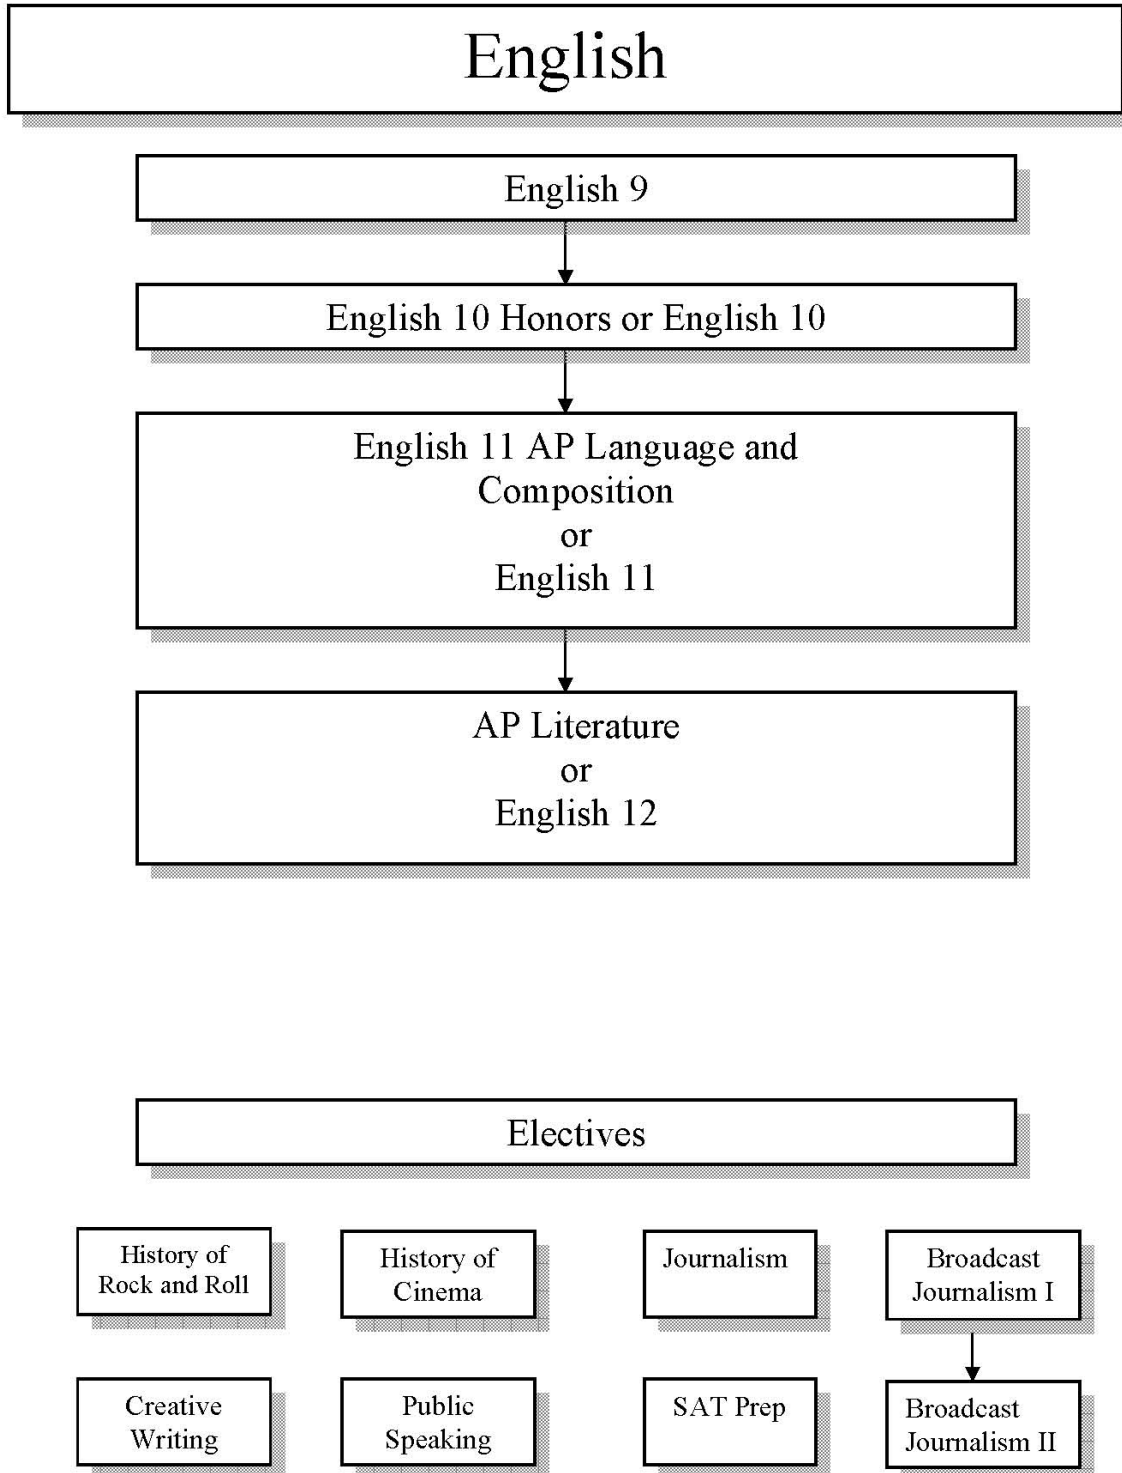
English

English 9

English 10 Honors or English 10

English 11 AP Language and Composition
or
English 11

AP Literature
or
English 12

Electives

History of Rock and Roll

History of Cinema

Journalism

Broadcast Journalism I

Creative Writing

Public Speaking

SAT Prep

Broadcast Journalism II